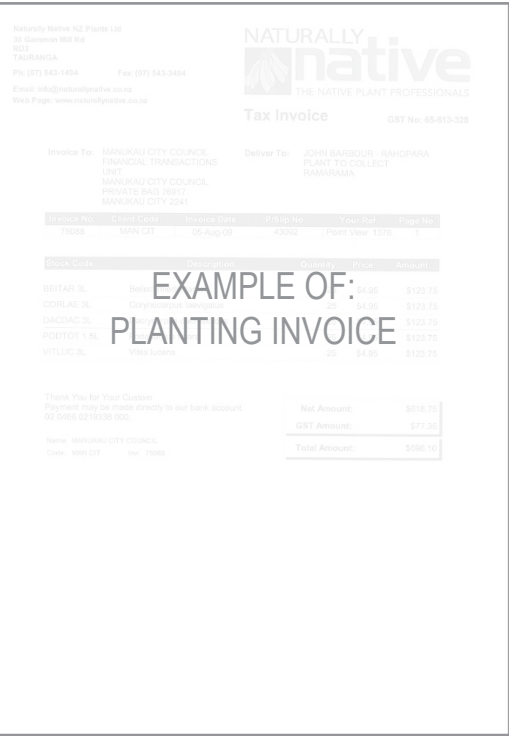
Naturally Native NZ Plants Ltd
30 Gammon Mill Rd
RD3
TAURANGA

Ph (07) 543-1484 Fax (07) 543-3494

Email: info@naturallynative.co.nz
Web Page: www.naturallynative.co.nz

NATURALLY native
THE NATIVE PLANT PROFESSIONALS

Tax Invoice

GST No: 65-913-328

Invoice To: MANUKAU CITY COUNCIL FINANCIAL TRANSACTIONS UNIT MANUKAU CITY COUNCIL PRIVATE BAG 76917 MANUKAU CITY 2241

Deliver To: JOHN BARBOUR - RAHOPARA PLANT TO COLLECT RAMARAMA

| Invoice No | Client Code | Invoice Date | P/Slip No | Your Ref | Page No |
|---|---|---|---|---|---|
| 73088 | MAN CIT | 05-Aug-08 | 43092 | Point View 1375 | 1 |

| Stock Code | Description | Quantity | Price | Amount |
|---|---|---|---|---|
| BEITAR 3L | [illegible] | | $4.95 | $123.75 |
| CORLAE 3L | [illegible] | | $4.95 | $123.75 |
| DACCAC 3L | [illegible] | | | $123.75 |
| PODTOT 1.5L | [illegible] | | | $123.75 |
| VITLUC 3L | Vitex lucens | 25 | $4.95 | $123.75 |

EXAMPLE OF:
PLANTING INVOICE

Thank You for Your Custom.
Payment may be made directly to our bank account 02 0488 0219338 000

Name: MANUKAU CITY COUNCIL
Code: MAN CIT Inv: 73088

| | |
|---|---|
| Net Amount: | $618.75 |
| GST Amount: | $77.35 |
| Total Amount: | $696.10 |